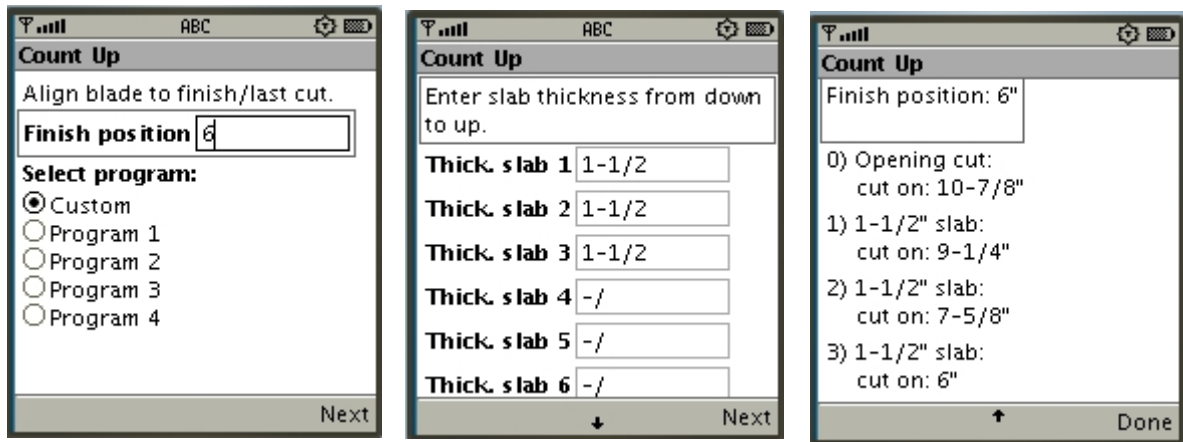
ABC

Count Up

Align blade to finish/last cut.

Finish position 6

Select program:

Custom
Program 1
Program 2
Program 3
Program 4

Next

ABC

Count Up

Enter slab thickness from down to up.

Thick. slab 1 1-1/2
Thick. slab 2 1-1/2
Thick. slab 3 1-1/2
Thick. slab 4 -/
Thick. slab 5 -/
Thick. slab 6 -/

Next

Count Up

Finish position: 6"

0) Opening cut:
cut on: 10-7/8"

1) 1-1/2" slab:
cut on: 9-1/4"

2) 1-1/2" slab:
cut on: 7-5/8"

3) 1-1/2" slab:
cut on: 6"

Done